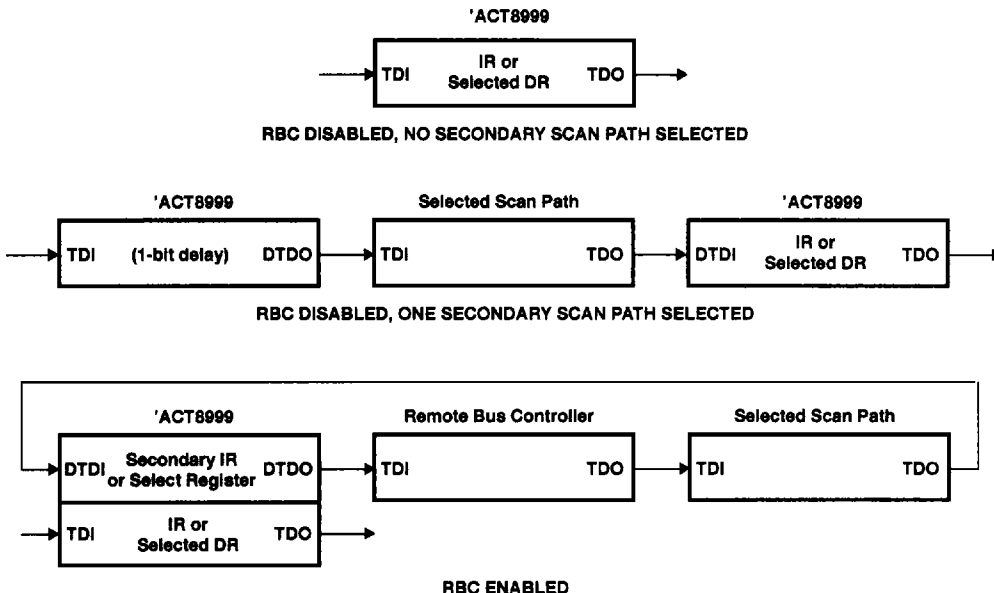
'ACT8999

TDI IR or Selected DR TDO

RBC DISABLED, NO SECONDARY SCAN PATH SELECTED

'ACT8999

TDI (1-bit delay) DTDO

Selected Scan Path

TDI TDO

'ACT8999

DTDI IR or Selected DR TDO

RBC DISABLED, ONE SECONDARY SCAN PATH SELECTED

'ACT8999

DTDI Secondary IR or Select Register DTDO

TDI IR or Selected DR TDO

Remote Bus Controller

TDI TDO

Selected Scan Path

TDI TDO

RBC ENABLED